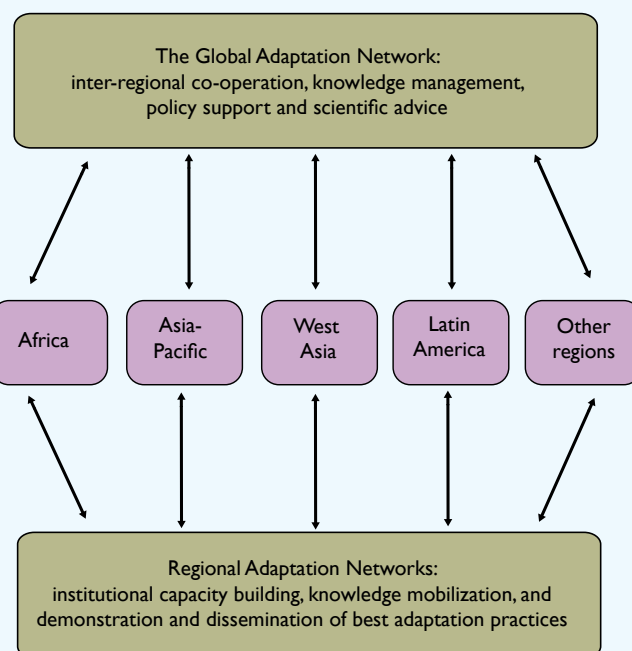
The Global Adaptation Network:
inter-regional co-operation, knowledge management, policy support and scientific advice

Africa

Asia-Pacific

West Asia

Latin America

Other regions

Regional Adaptation Networks:
institutional capacity building, knowledge mobilization, and demonstration and dissemination of best adaptation practices